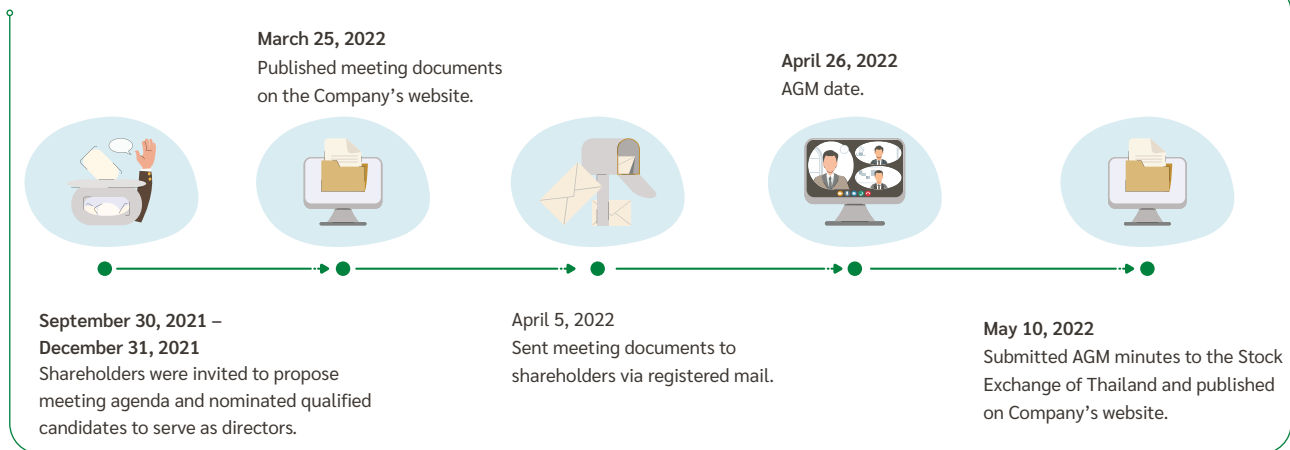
March 25, 2022
Published meeting documents on the Company’s website.

April 26, 2022
AGM date.

September 30, 2021 – December 31, 2021
Shareholders were invited to propose meeting agenda and nominated qualified candidates to serve as directors.

April 5, 2022
Sent meeting documents to shareholders via registered mail.

May 10, 2022
Submitted AGM minutes to the Stock Exchange of Thailand and published on Company’s website.